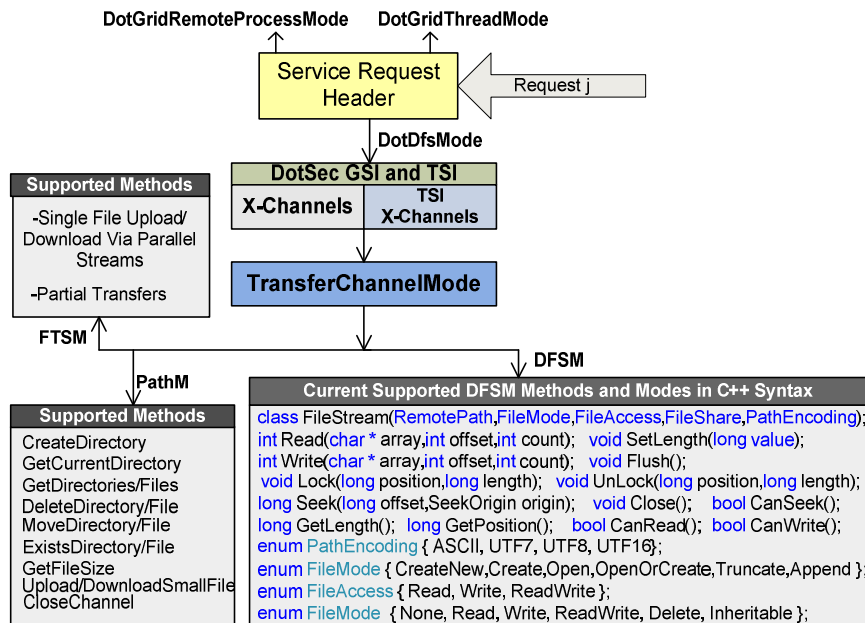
DotGridRemoteProcessMode
DotGridThreadMode

Service Request Header

Request j

DotDfsMode

DotSec GSI and TSI
X-Channels
TSI X-Channels

TransferChannelMode

Supported Methods
-Single File Upload/ Download Via Parallel Streams
-Partial Transfers

FTSM

PathM

DFSM

Supported Methods
CreateDirectory
GetCurrentDirectory
GetDirectories/Files
DeleteDirectory/File
MoveDirectory/File
ExistsDirectory/File
GetFileSize
Upload/DownloadSmallFile
CloseChannel

Current Supported DFSM Methods and Modes in C++ Syntax
class FileStream(RemotePath,FileMode,FileAccess,FileShare,PathEncoding);
int Read(char * array,int offset,int count); void SetLength(long value);
int Write(char * array,int offset,int count); void Flush();
void Lock(long position,long length); void UnLock(long position,long length);
long Seek(long offset,SeekOrigin origin); void Close(); bool CanSeek();
long GetLength(); long GetPosition(); bool CanRead(); bool CanWrite();
enum PathEncoding { ASCII, UTF7, UTF8, UTF16};
enum FileMode { CreateNew,Create,Open,OpenOrCreate,Truncate,Append };
enum FileAccess { Read, Write, ReadWrite };
enum FileMode { None, Read, Write, ReadWrite, Delete, Inheritable };